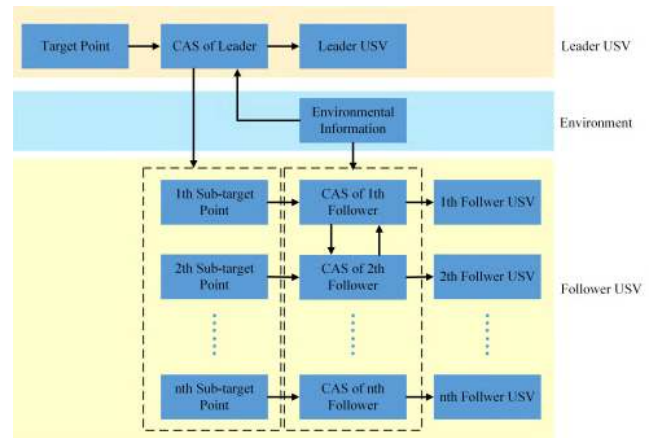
Target Point
CAS of Leader
Leader USV
Leader USV

Environmental Information
Environment

1th Sub-target Point
CAS of 1th Follower
1th Follwer USV

2th Sub-target Point
CAS of 2th Follower
2th Follwer USV

Follower USV

nth Sub-target Point
CAS of nth Follower
nth Follwer USV